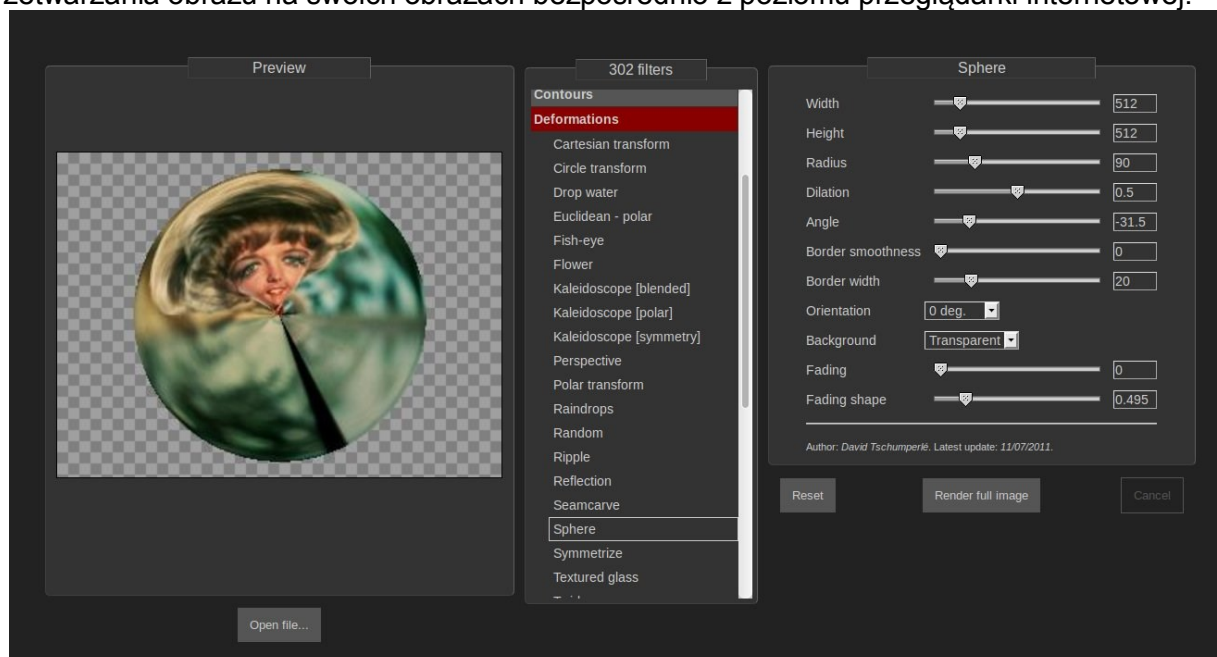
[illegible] obrazu na swoich obrazach bezpośrednio z poziomu przeglądarki internetowej.

Preview

Open file...

302 filters

Contours
Deformations
Cartesian transform
Circle transform
Drop water
Euclidean - polar
Fish-eye
Flower
Kaleidoscope [blended]
Kaleidoscope [polar]
Kaleidoscope [symmetry]
Perspective
Polar transform
Raindrops
Random
Ripple
Reflection
Seamcarve
Sphere
Symmetrize
Textured glass
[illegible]

Sphere

Width 512
Height 512
Radius 90
Dilation 0.5
Angle -31.5
Border smoothness 0
Border width 20
Orientation 0 deg.
Background Transparent
Fading 0
Fading shape 0.495

Author: David Tschumperlé. Latest update: 11/07/2011.

Reset
Render full image
Cancel